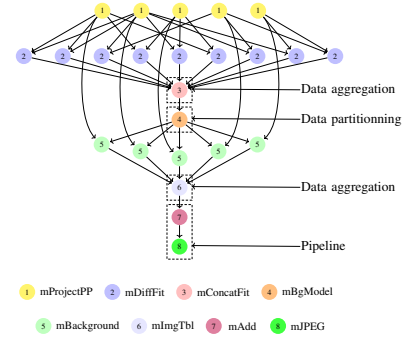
1 1 1 1 1

2 2 2 2 2 2 2 2

3

Data aggregation

4

Data partitionning

5 5 5 5 5

6

Data aggregation

7

8

Pipeline

1 mProjectPP 2 mDiffFit 3 mConcatFit 4 mBgModel

5 mBackground 6 mImgTbl 7 mAdd 8 mJPEG